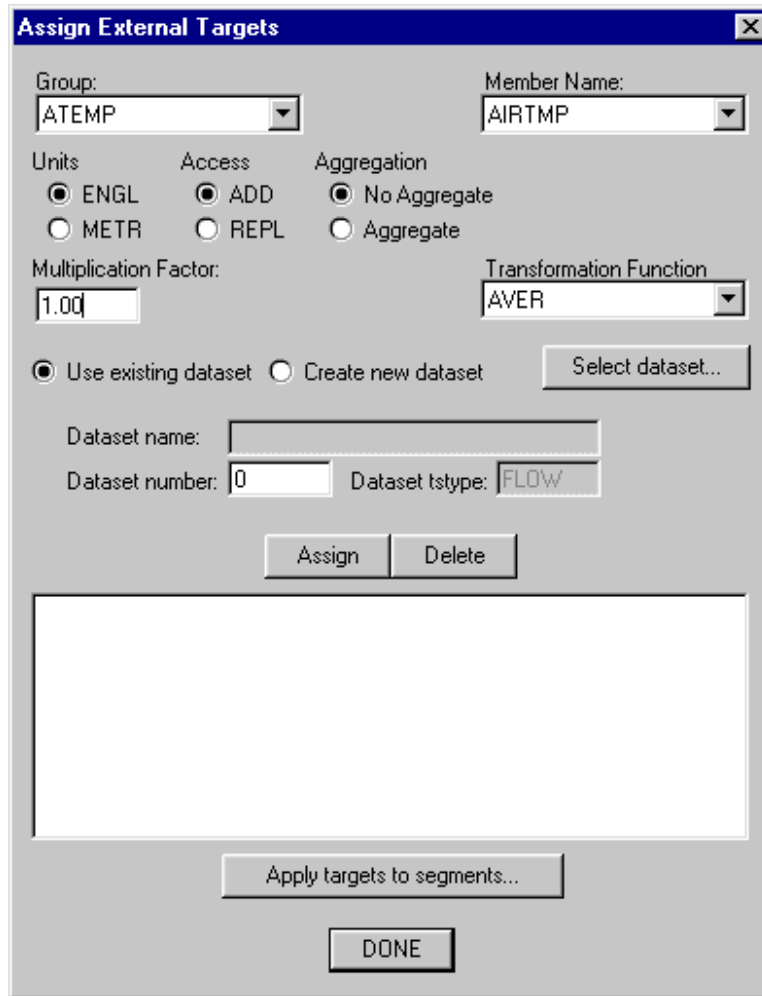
Assign External Targets

Group:
ATEMP

Member Name:
AIRTMP

Units
ENGL
METR

Access
ADD
REPL

Aggregation
No Aggregate
Aggregate

Multiplication Factor:
1.00

Transformation Function
AVER

Use existing dataset
Create new dataset

Select dataset...

Dataset name:
Dataset number: 0
Dataset tstype: FLOW

Assign
Delete

Apply targets to segments...

DONE